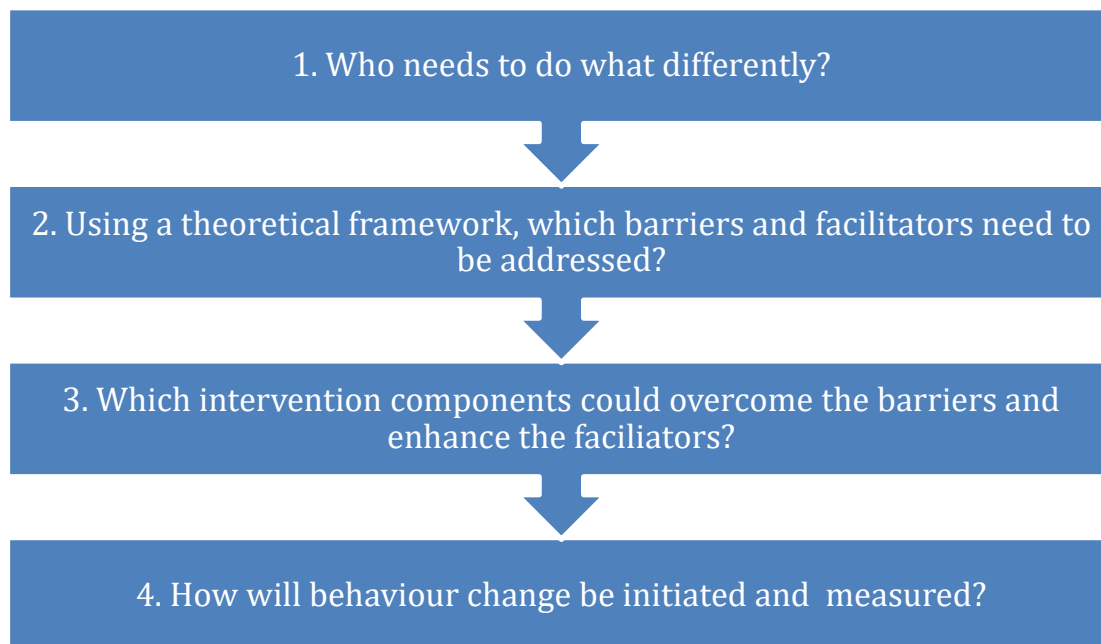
1. Who needs to do what differently?

2. Using a theoretical framework, which barriers and facilitators need to be addressed?

3. Which intervention components could overcome the barriers and enhance the faciliators?

4. How will behaviour change be initiated and measured?